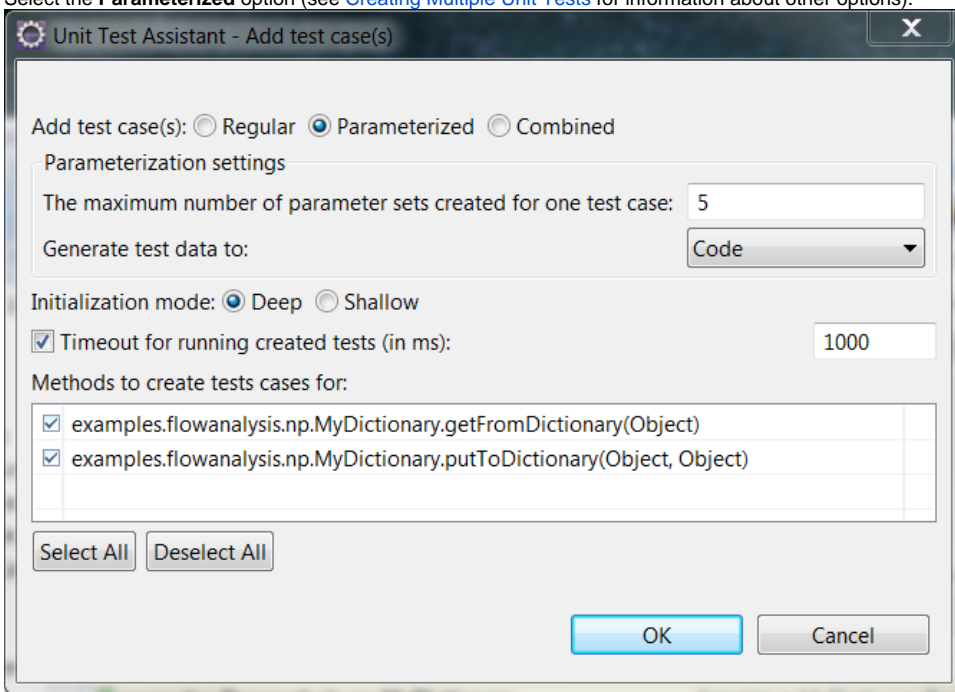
Select the **Parameterized** option (see Creating Multiple Unit Tests for information about other options).

Unit Test Assistant - Add test case(s)

Add test case(s): Regular Parameterized Combined

Parameterization settings

The maximum number of parameter sets created for one test case: 5

Generate test data to: Code

Initialization mode: Deep Shallow

Timeout for running created tests (in ms): 1000

Methods to create tests cases for:

examples.flowanalysis.np.MyDictionary.getFromDictionary(Object)

examples.flowanalysis.np.MyDictionary.putToDictionary(Object, Object)

Select All Deselect All

OK Cancel